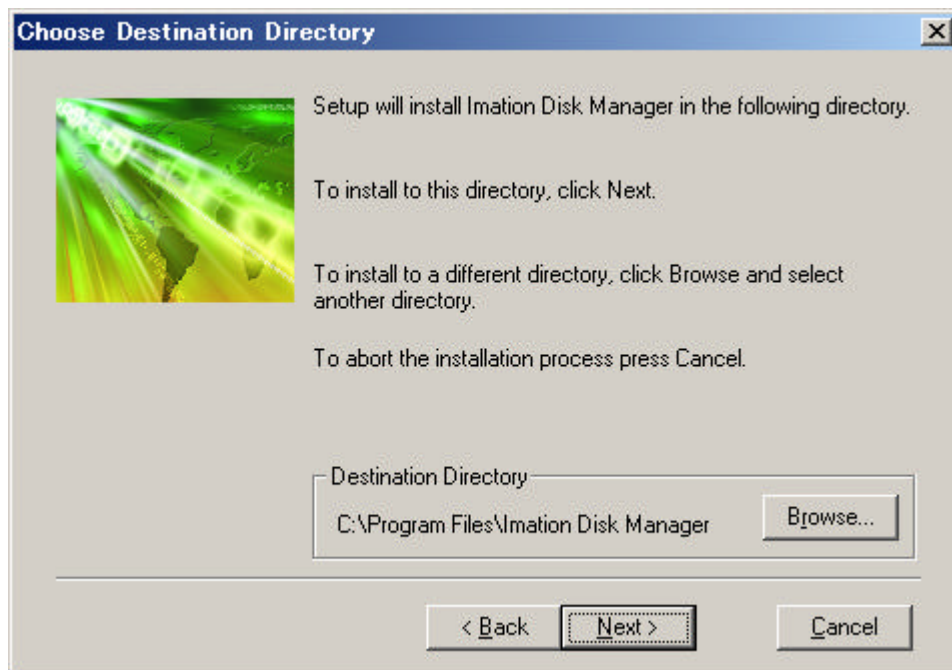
Choose Destination Directory

Setup will install Imation Disk Manager in the following directory.

To install to this directory, click Next.

To install to a different directory, click Browse and select another directory.

To abort the installation process press Cancel.

Destination Directory

C:\Program Files\Imation Disk Manager

Browse...

< Back

Next >

Cancel